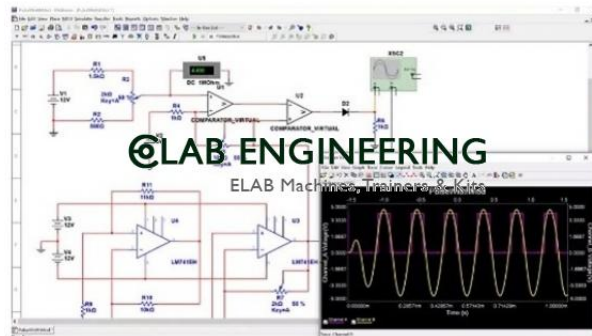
ELAB ENGINEERING
ELAB Machines, Trainers, & Kits

R1
1.5kΩ
R2
2kΩ
Key=A
V1
12V
R3
500Ω
U5
DC 10MOhm
R4
1kΩ
U1
COMPARATOR_VIRTUAL
U2
COMPARATOR_VIRTUAL
D2
R6
1kΩ
XSC2
R11
11kΩ
V2
12V
V3
12V
U4
LM741EH
U3
LM741EH
R9
R10
10kΩ
R7
2kΩ
Key=A
50 %
Time (s)